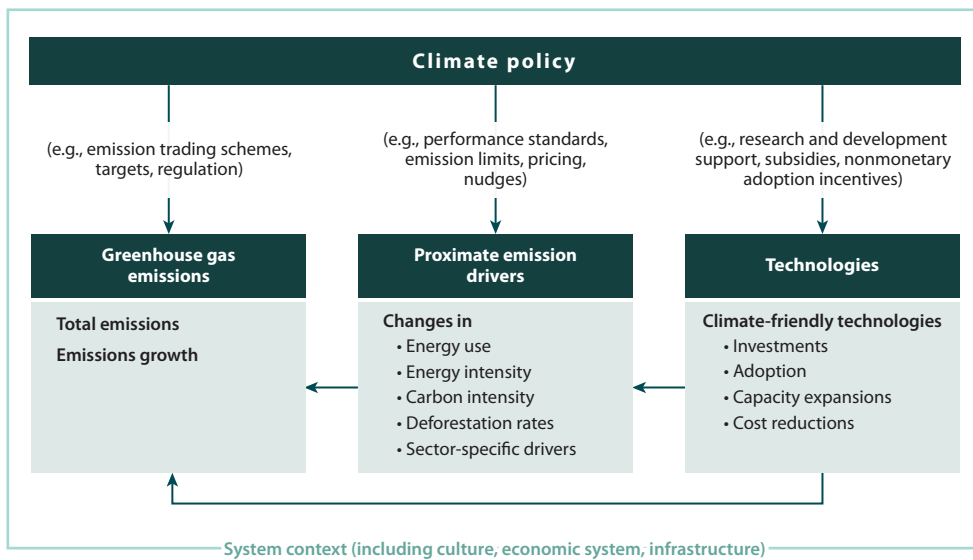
Climate policy

(e.g., emission trading schemes, targets, regulation)

(e.g., performance standards, emission limits, pricing, nudges)

(e.g., research and development support, subsidies, nonmonetary adoption incentives)

Greenhouse gas emissions

Total emissions
Emissions growth

Proximate emission drivers

Changes in
• Energy use
• Energy intensity
• Carbon intensity
• Deforestation rates
• Sector-specific drivers

Technologies

Climate-friendly technologies
• Investments
• Adoption
• Capacity expansions
• Cost reductions

System context (including culture, economic system, infrastructure)